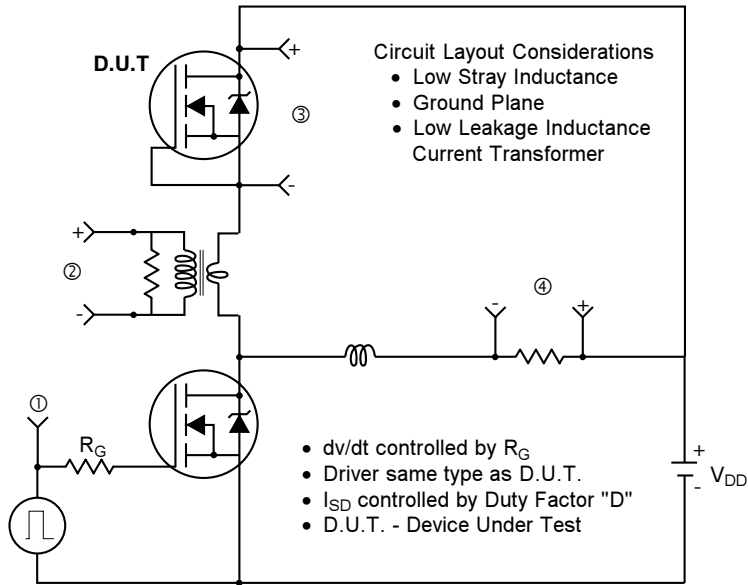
D.U.T

+

③

-

Circuit Layout Considerations
• Low Stray Inductance
• Ground Plane
• Low Leakage Inductance Current Transformer

+

②

-

-

④

+

①

$R_G$

• dv/dt controlled by $R_G$
• Driver same type as D.U.T.
• $I_{SD}$ controlled by Duty Factor "D"
• D.U.T. - Device Under Test

+

-

$V_{DD}$